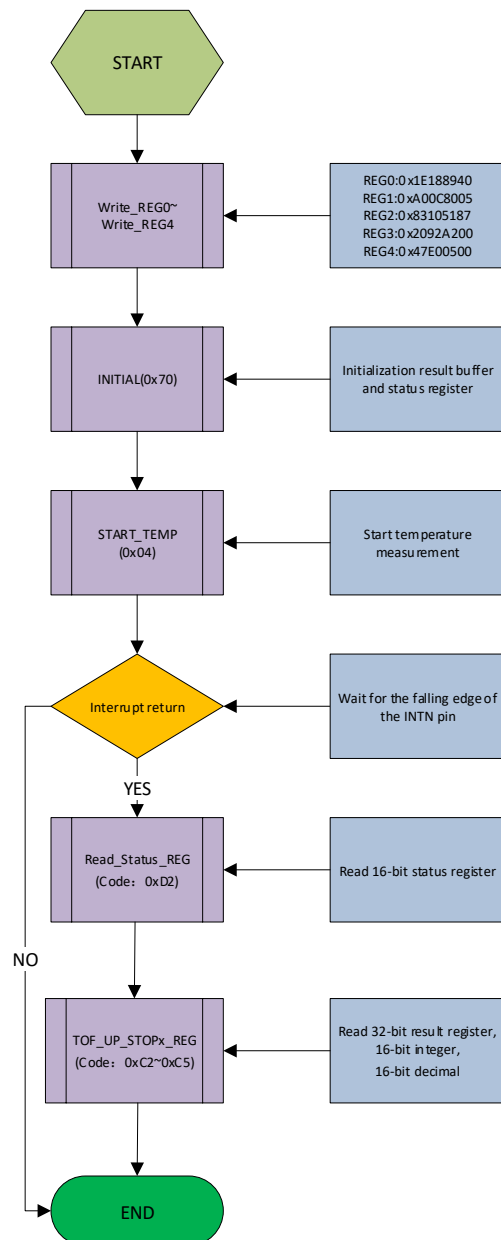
START

Write_REG0~ Write_REG4

REG0:0x1E188940
REG1:0xA00C8005
REG2:0x83105187
REG3:0x2092A200
REG4:0x47E00500

INITIAL(0x70)

Initialization result buffer and status register

START_TEMP (0x04)

Start temperature measurement

Interrupt return

Wait for the falling edge of the INTN pin

YES

NO

Read_Status_REG (Code：0xD2)

Read 16-bit status register

TOF_UP_STOPx_REG (Code：0xC2~0xC5)

Read 32-bit result register, 16-bit integer, 16-bit decimal

END